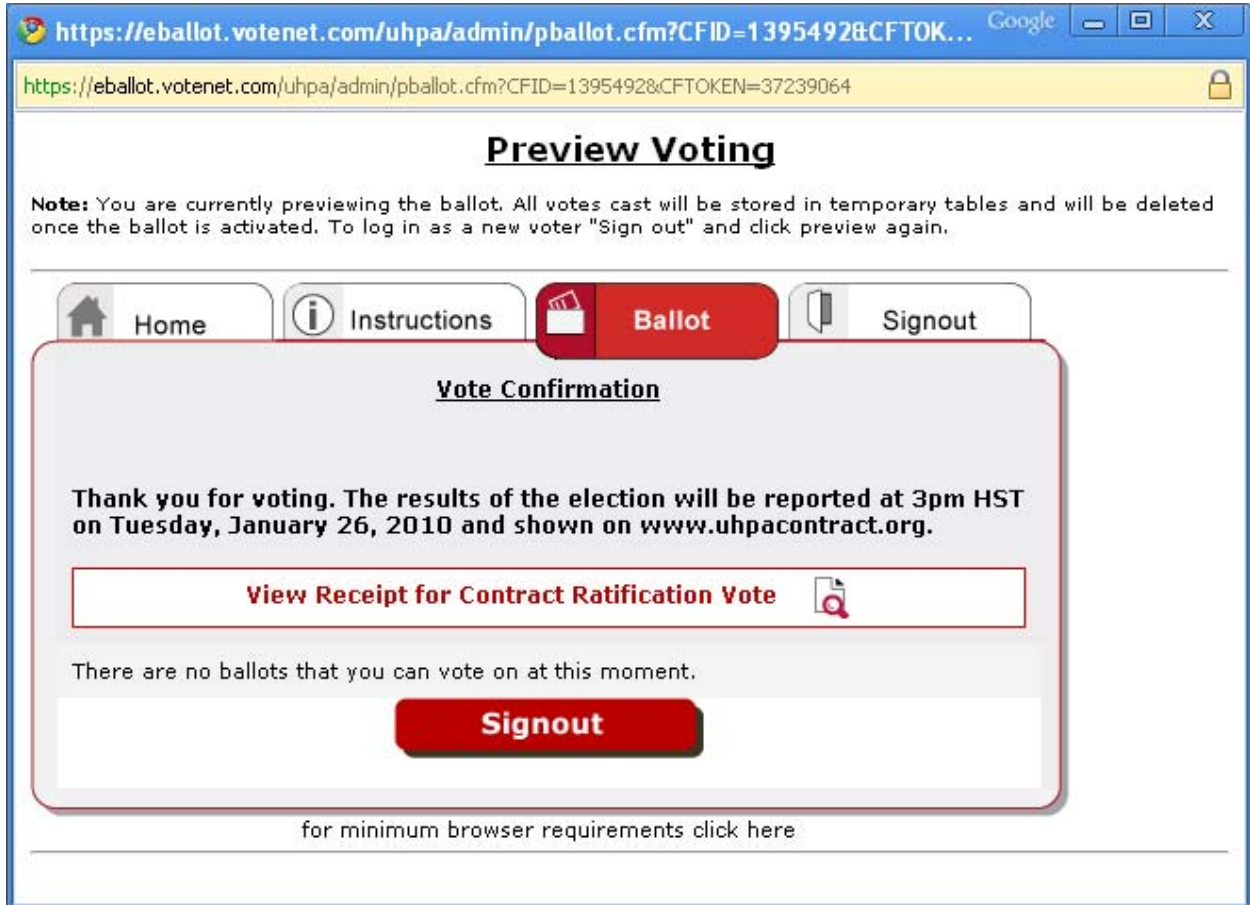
https://eballot.votenet.com/uhpa/admin/pballot.cfm?CFID=1395492&CFTOK... Google

https://eballot.votenet.com/uhpa/admin/pballot.cfm?CFID=1395492&CFTOKEN=37239064

Preview Voting

Note: You are currently previewing the ballot. All votes cast will be stored in temporary tables and will be deleted once the ballot is activated. To log in as a new voter "Sign out" and click preview again.

Home

Instructions

Ballot

Signout

Vote Confirmation

Thank you for voting. The results of the election will be reported at 3pm HST on Tuesday, January 26, 2010 and shown on www.uhpacontract.org.

View Receipt for Contract Ratification Vote

There are no ballots that you can vote on at this moment.

Signout

for minimum browser requirements click here